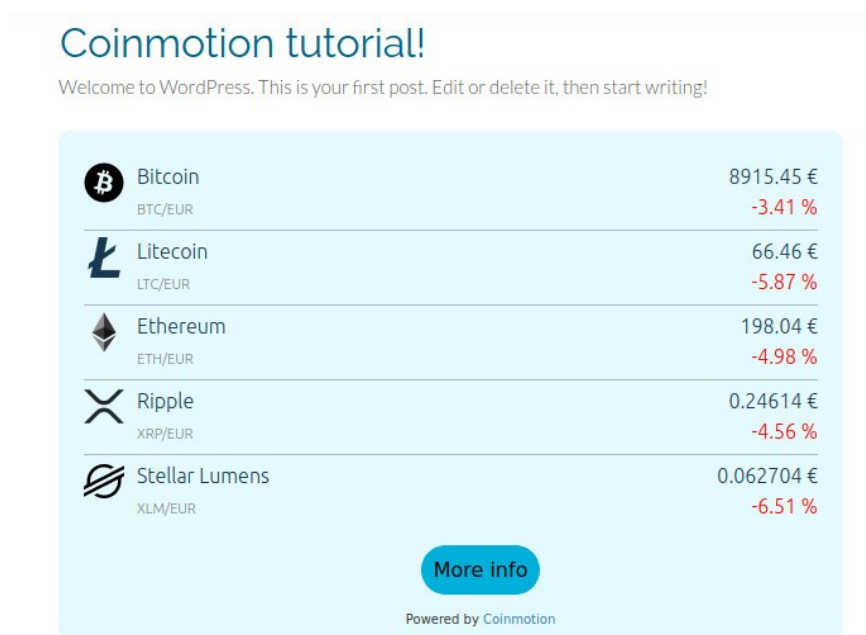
Coinmotion tutorial!

Welcome to WordPress. This is your first post. Edit or delete it, then start writing!

Bitcoin
BTC/EUR
8915.45 €
-3.41 %

Litecoin
LTC/EUR
66.46 €
-5.87 %

Ethereum
ETH/EUR
198.04 €
-4.98 %

Ripple
XRP/EUR
0.24614 €
-4.56 %

Stellar Lumens
XLM/EUR
0.062704 €
-6.51 %

More info

Powered by Coinmotion